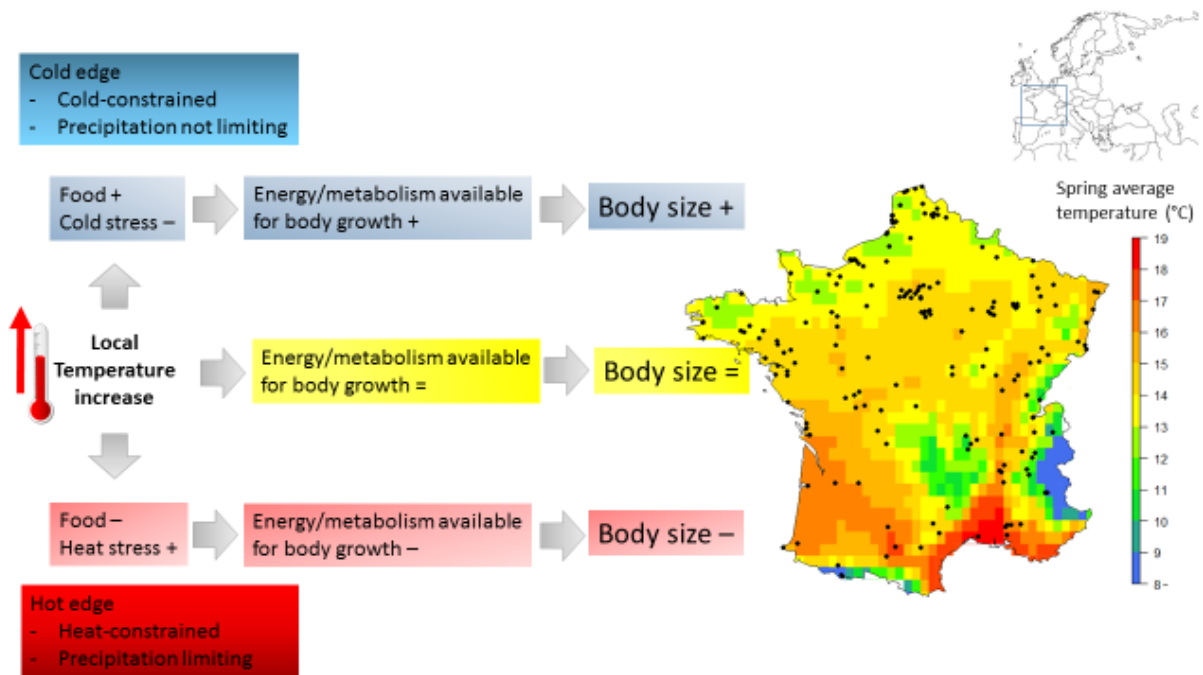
Cold edge
- Cold-constrained
- Precipitation not limiting

Food +
Cold stress –

Energy/metabolism available for body growth +

Body size +

Local Temperature increase

Energy/metabolism available for body growth =

Body size =

Food –
Heat stress +

Energy/metabolism available for body growth –

Body size –

Hot edge
- Heat-constrained
- Precipitation limiting

Spring average temperature (°C)

19
18
17
16
15
14
13
12
11
10
9
8